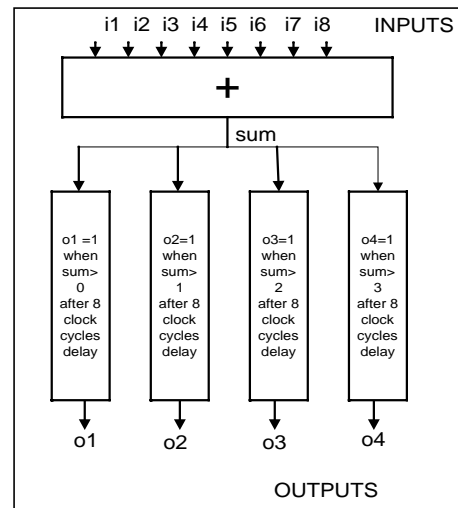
i1 i2 i3 i4 i5 i6 i7 i8 INPUTS

+

sum

o1 =1 when sum> 0 after 8 clock cycles delay

o2=1 when sum> 1 after 8 clock cycles delay

o3=1 when sum> 2 after 8 clock cycles delay

o4=1 when sum> 3 after 8 clock cycles delay

o1 o2 o3 o4

OUTPUTS